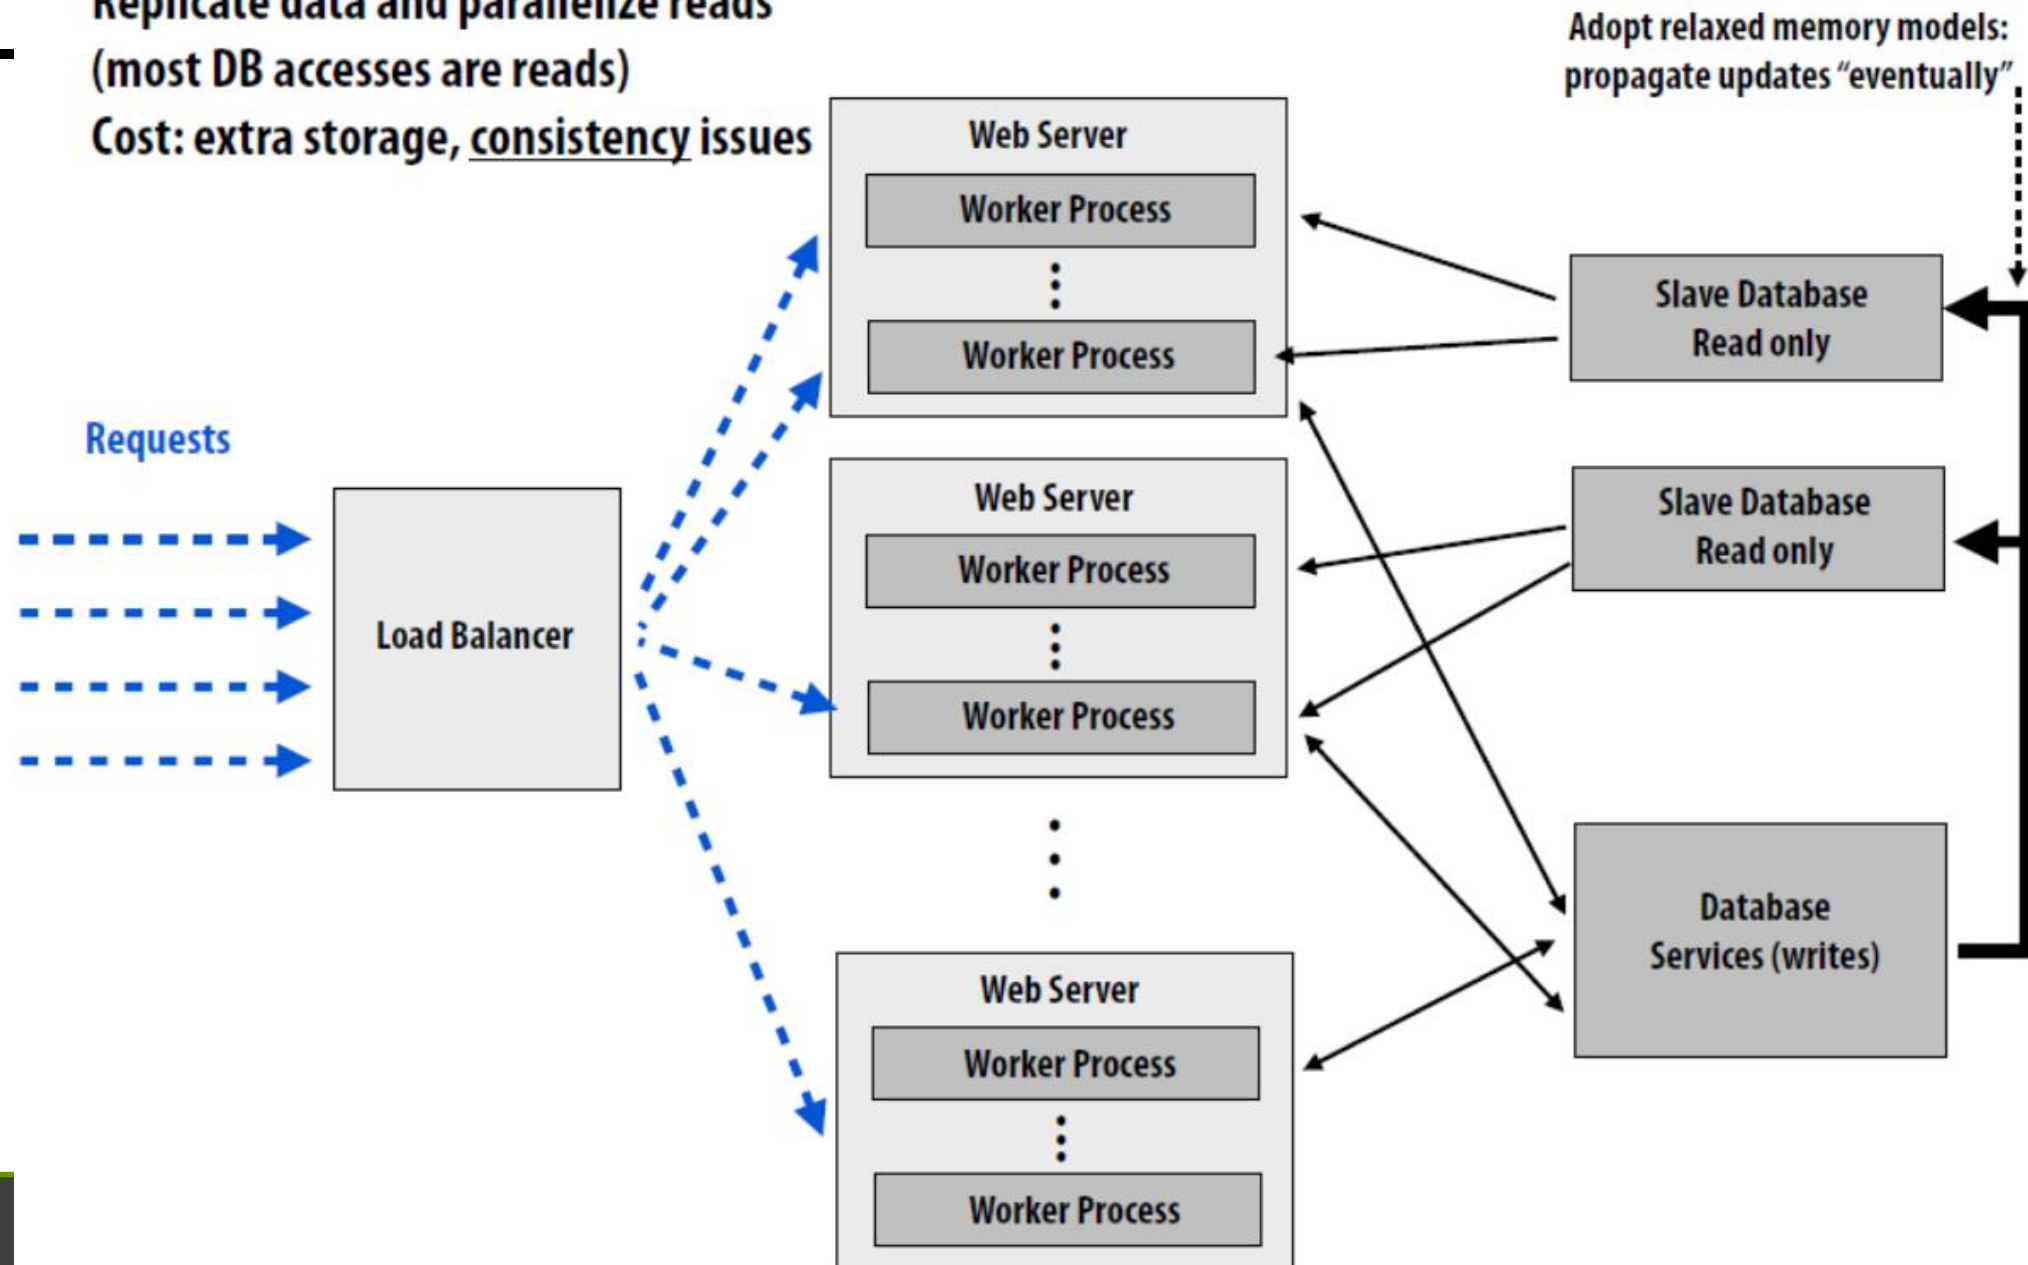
Replicate data and parallelize reads
(most DB accesses are reads)
Cost: extra storage, consistency issues

Adopt relaxed memory models: propagate updates "eventually"

Requests

Load Balancer

Web Server
Worker Process
Worker Process

Web Server
Worker Process
Worker Process

Web Server
Worker Process
Worker Process

Slave Database
Read only

Slave Database
Read only

Database
Services (writes)